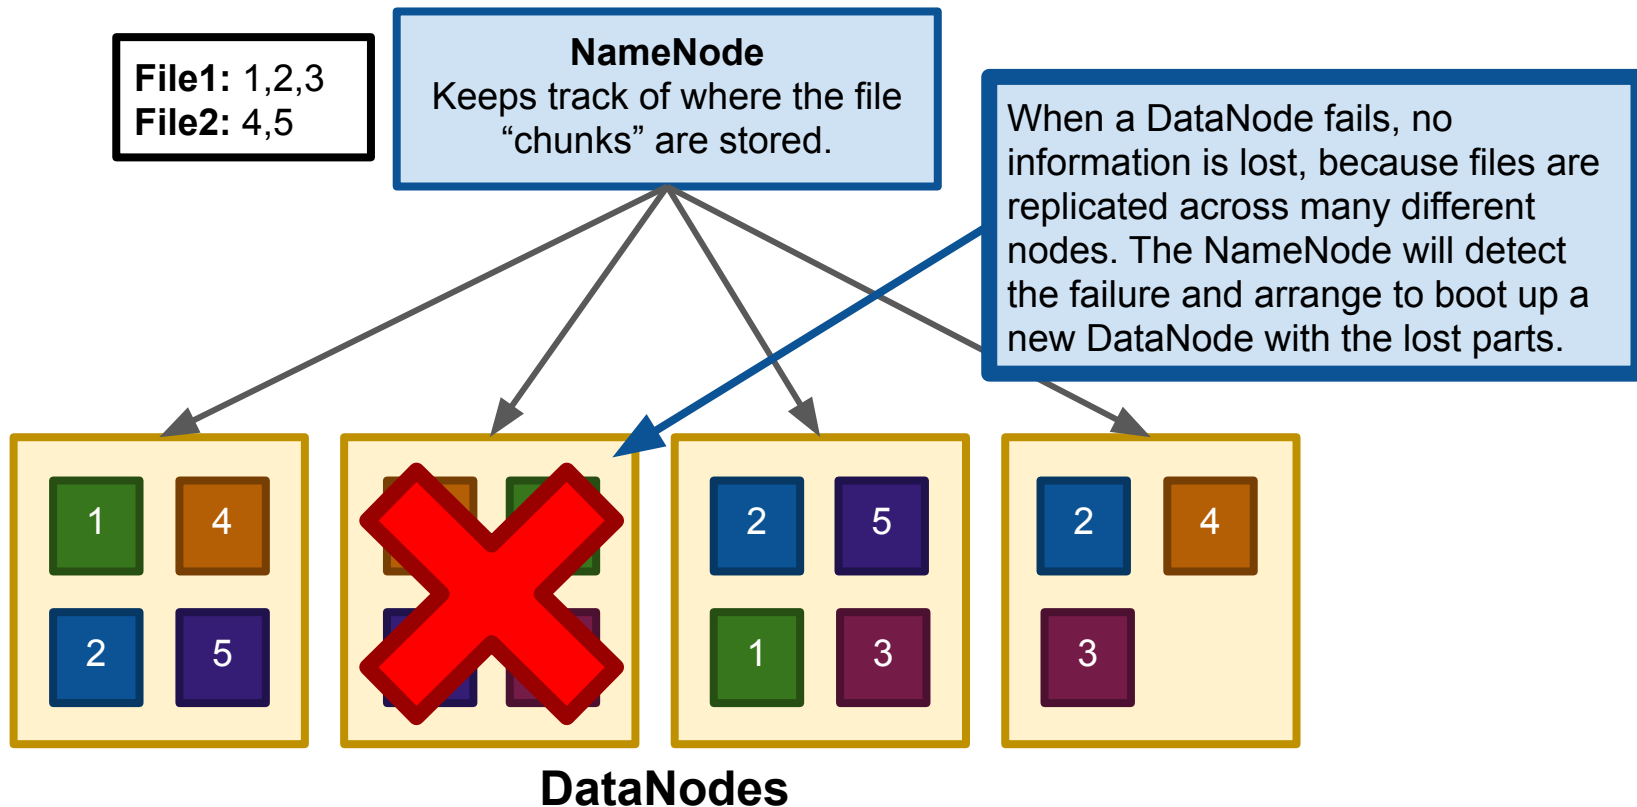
**File1:** 1,2,3
**File2:** 4,5

**NameNode**
Keeps track of where the file "chunks" are stored.

When a DataNode fails, no information is lost, because files are replicated across many different nodes. The NameNode will detect the failure and arrange to boot up a new DataNode with the lost parts.

1 4
2 5

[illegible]

2 5
1 3

2 4
3

**DataNodes**